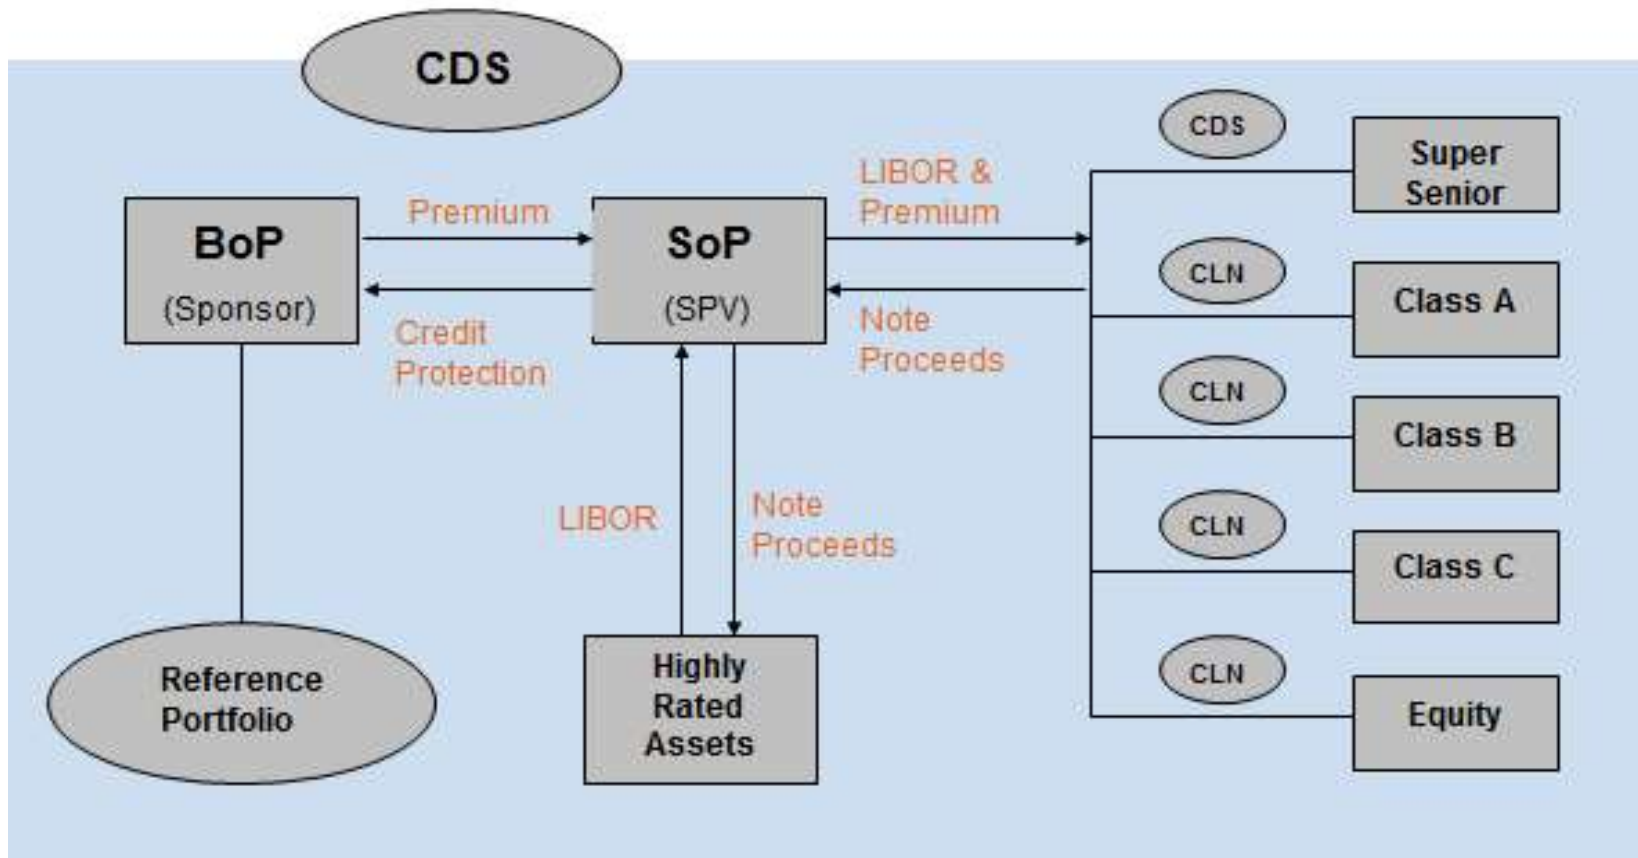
CDS

BoP
(Sponsor)

Premium

Credit
Protection

SoP
(SPV)

LIBOR &
Premium

Note
Proceeds

CDS

Super
Senior

CLN

Class A

CLN

Class B

CLN

Class C

CLN

Equity

LIBOR

Note
Proceeds

Highly
Rated
Assets

Reference
Portfolio